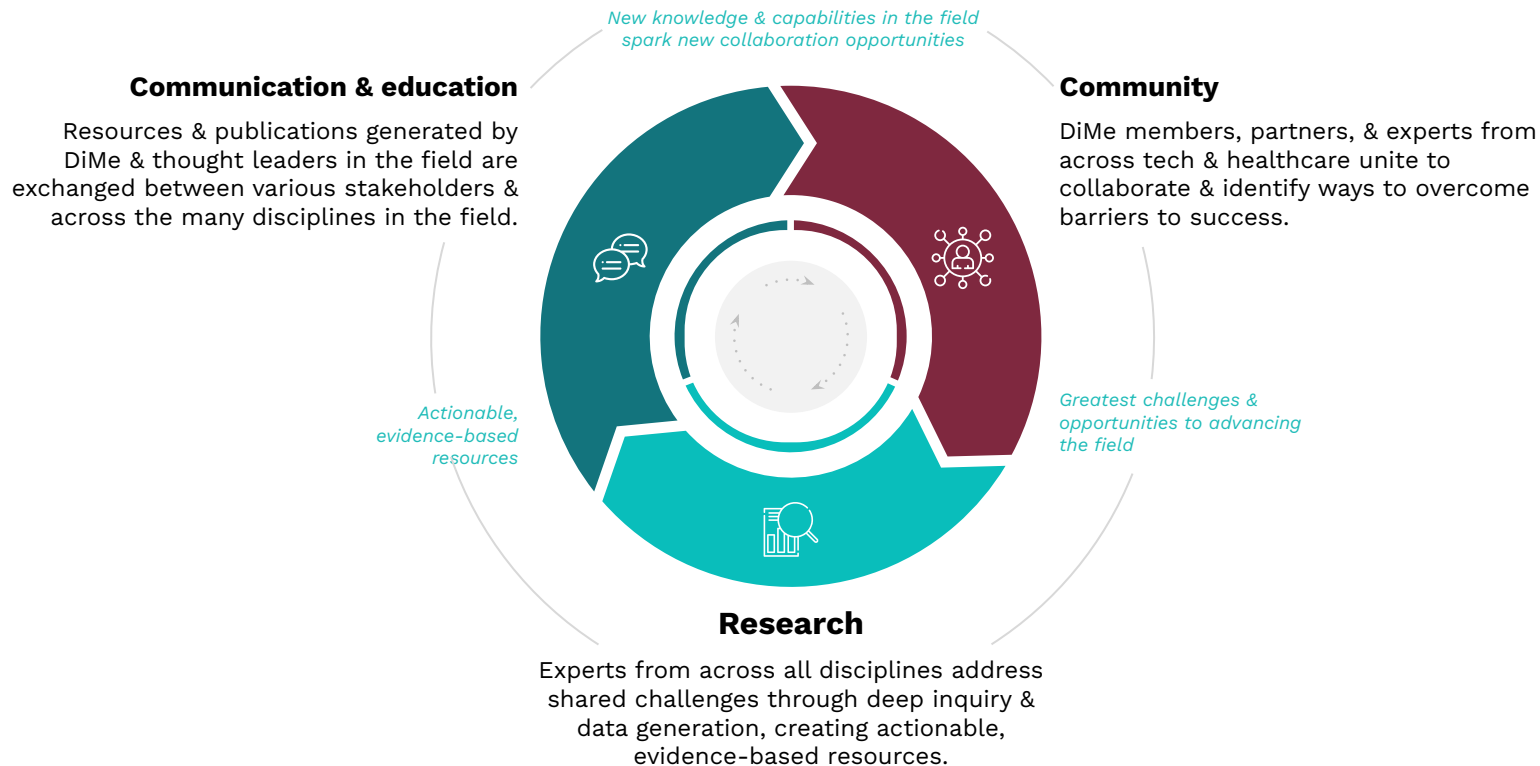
New knowledge & capabilities in the field spark new collaboration opportunities

Communication & education

Resources & publications generated by DiMe & thought leaders in the field are exchanged between various stakeholders & across the many disciplines in the field.

Community

DiMe members, partners, & experts from across tech & healthcare unite to collaborate & identify ways to overcome barriers to success.

Actionable, evidence-based resources

Greatest challenges & opportunities to advancing the field

Research

Experts from across all disciplines address shared challenges through deep inquiry & data generation, creating actionable, evidence-based resources.